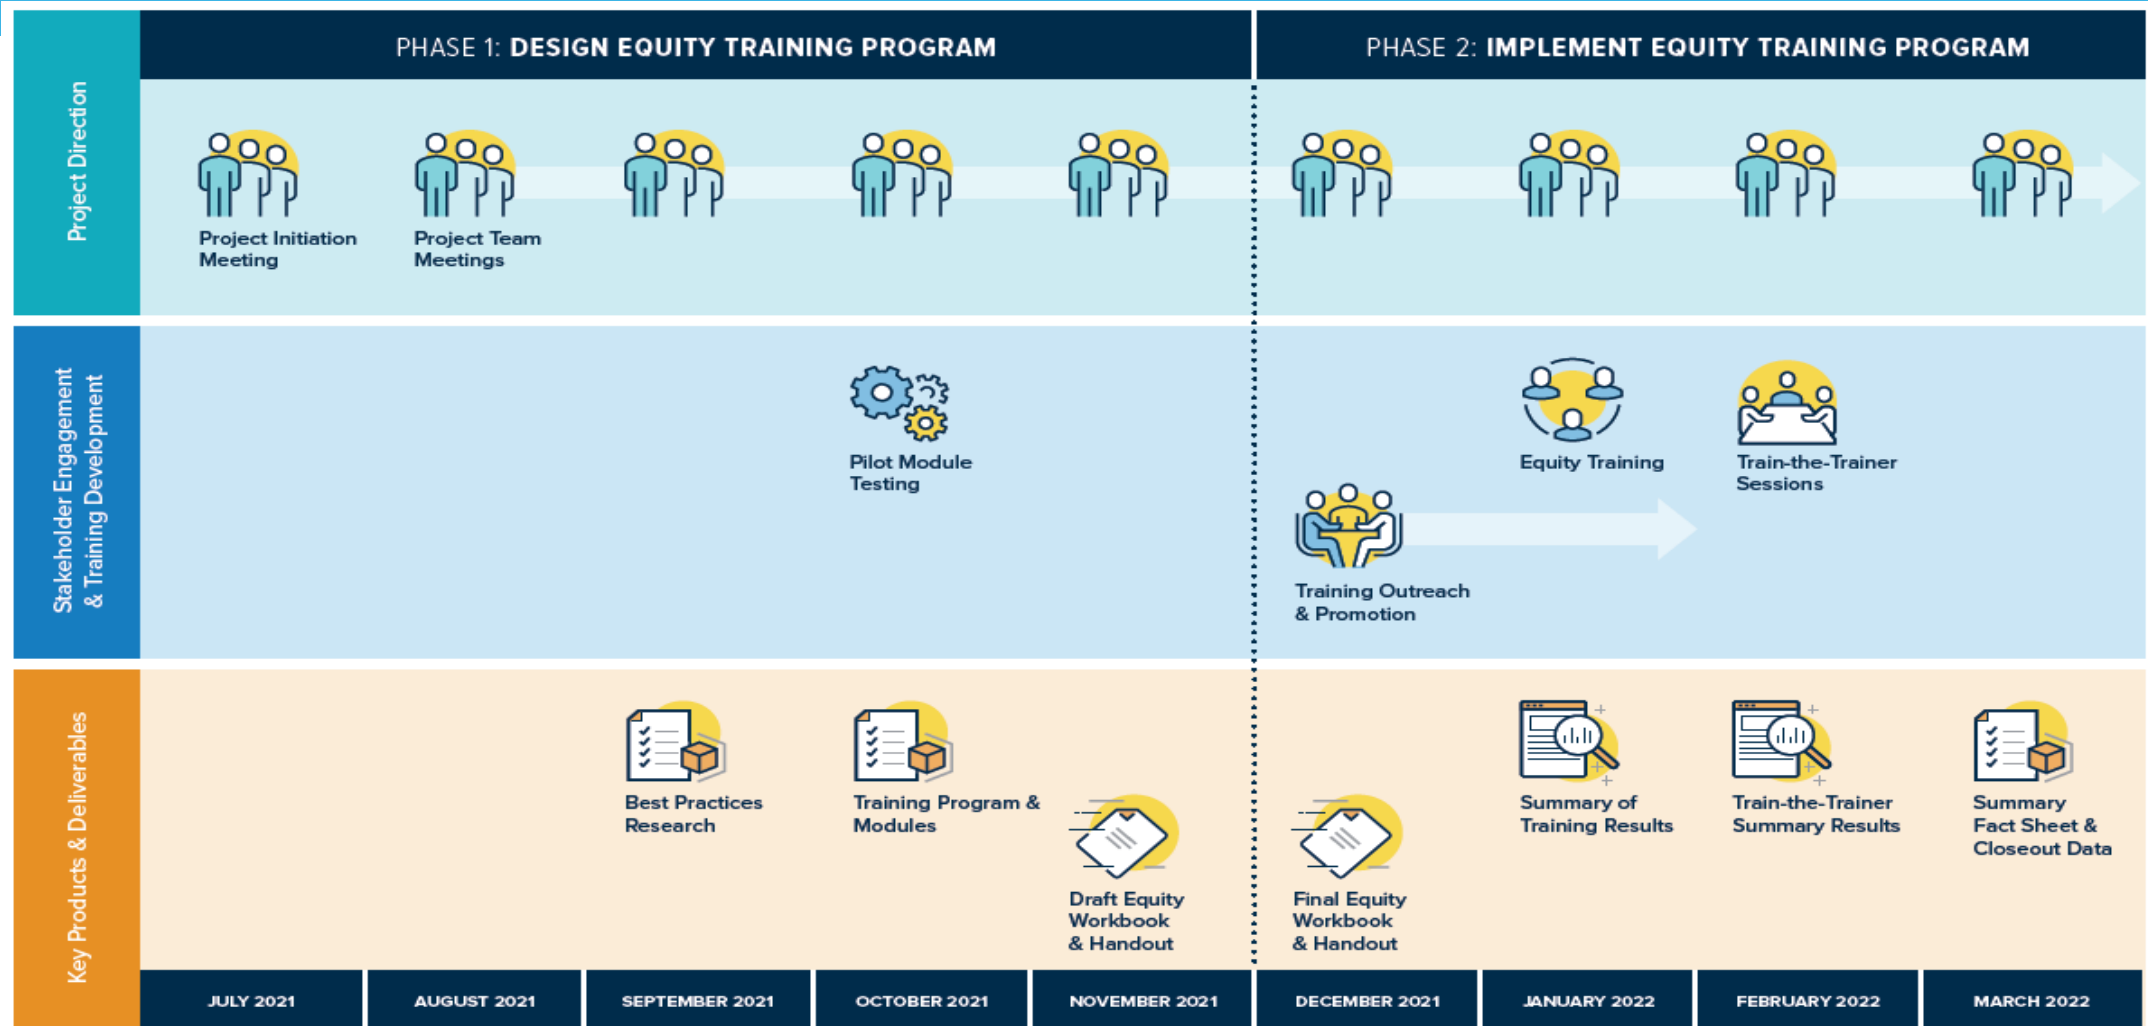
PHASE 1: DESIGN EQUITY TRAINING PROGRAM

PHASE 2: IMPLEMENT EQUITY TRAINING PROGRAM

Project Direction

Project Initiation Meeting

Project Team Meetings

Stakeholder Engagement & Training Development

Pilot Module Testing

Equity Training

Train-the-Trainer Sessions

Training Outreach & Promotion

Key Products & Deliverables

Best Practices Research

Training Program & Modules

Draft Equity Workbook & Handout

Final Equity Workbook & Handout

Summary of Training Results

Train-the-Trainer Summary Results

Summary Fact Sheet & Closeout Data

| JULY 2021 | AUGUST 2021 | SEPTEMBER 2021 | OCTOBER 2021 | NOVEMBER 2021 | DECEMBER 2021 | JANUARY 2022 | FEBRUARY 2022 | MARCH 2022 |